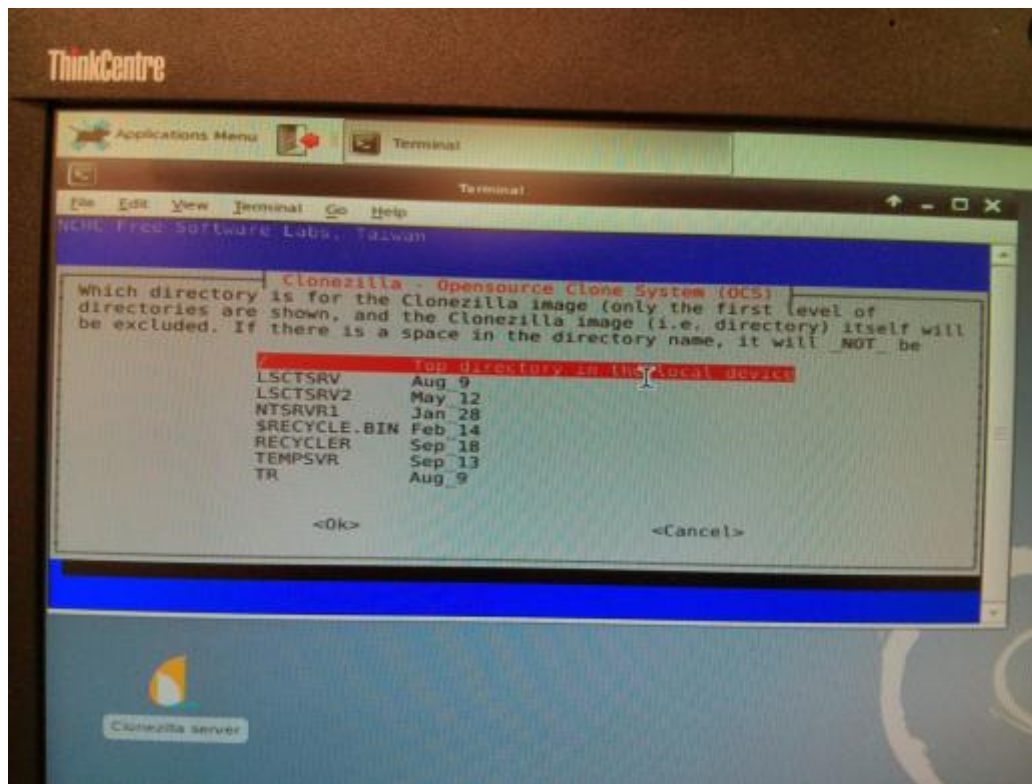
ThinkCentre

Applications Menu

Terminal

Terminal

File Edit View Terminal Go Help

NCHC Free Software Labs, Taiwan

Clonezilla - Opensource Clone System (OCS)

Which directory is for the Clonezilla image (only the first level of directories are shown, and the Clonezilla image (i.e. directory) itself will be excluded. If there is a space in the directory name, it will _NOT_ be

| | |
|---|---|
| / | Top directory in the local device |
| LSCTSRV | Aug_9 |
| LSCTSRV2 | May_12 |
| NTSRVR1 | Jan_28 |
| $RECYCLE.BIN | Feb_14 |
| RECYCLER | Sep_18 |
| TEMPSVR | Sep_13 |
| TR | Aug_9 |

<Ok> <Cancel>

Clonezilla server